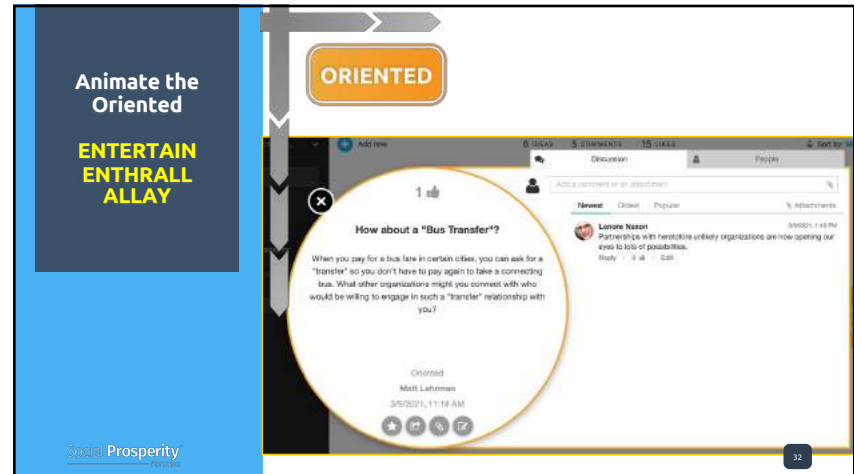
Animate the Oriented

ENTERTAIN
ENTHRALL
ALLAY

ORIENTED

Add new

6 IDEAS 5 COMMENTS 15 LIKES

Sort by

Discussion

People

Add a comment or an attachment

Newest Oldest Popular

Attachments

Lenore Naxon

3/5/2021, 1:43 PM

Partnerships with heretofore unlikely organizations are now opening our eyes to lots of possibilities.

Reply · 0 · Edit

1

How about a "Bus Transfer"?

When you pay for a bus fare in certain cities, you can ask for a "transfer" so you don't have to pay again to take a connecting bus. What other organizations might you connect with who would be willing to engage in such a "transfer" relationship with you?

Oriented

Matt Lehrman

3/5/2021, 11:18 AM

Social Prosperity
Partners

32